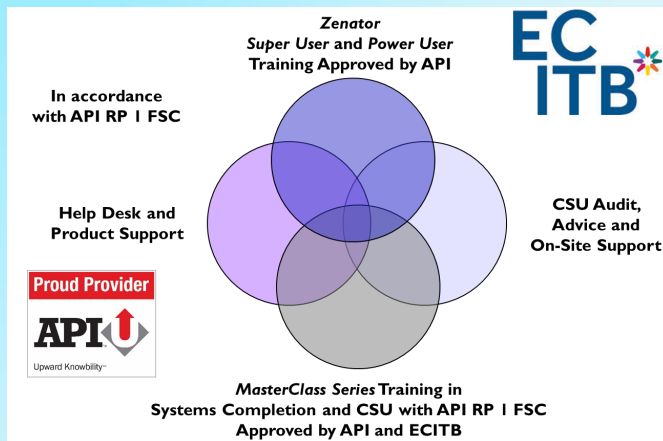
Zenator
Super User and Power User
Training Approved by API

EC
ITB

In accordance
with API RP 1 FSC

Help Desk and
Product Support

CSU Audit,
Advice and
On-Site Support

Proud Provider
API
Upward Knowbility™

MasterClass Series Training in
Systems Completion and CSU with API RP 1 FSC
Approved by API and ECITB